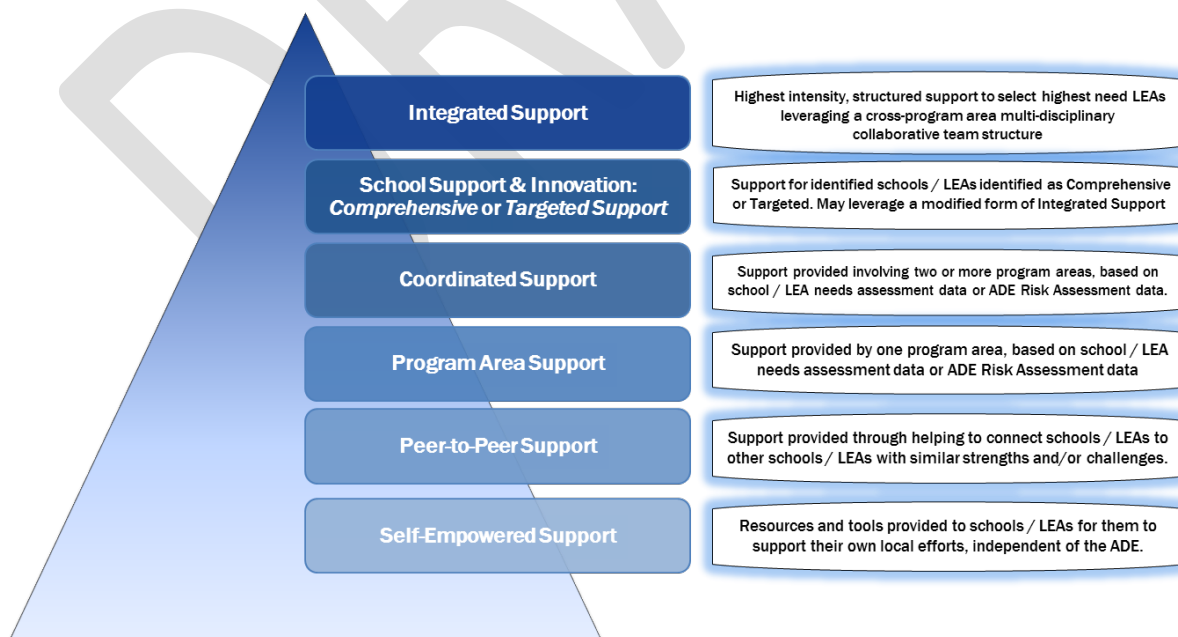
Integrated Support

Highest intensity, structured support to select highest need LEAs leveraging a cross-program area multi-disciplinary collaborative team structure

School Support & Innovation: *Comprehensive* or *Targeted Support*

Support for identified schools / LEAs identified as Comprehensive or Targeted. May leverage a modified form of Integrated Support

Coordinated Support

Support provided involving two or more program areas, based on school / LEA needs assessment data or ADE Risk Assessment data.

Program Area Support

Support provided by one program area, based on school / LEA needs assessment data or ADE Risk Assessment data

Peer-to-Peer Support

Support provided through helping to connect schools / LEAs to other schools / LEAs with similar strengths and/or challenges.

Self-Empowered Support

Resources and tools provided to schools / LEAs for them to support their own local efforts, independent of the ADE.